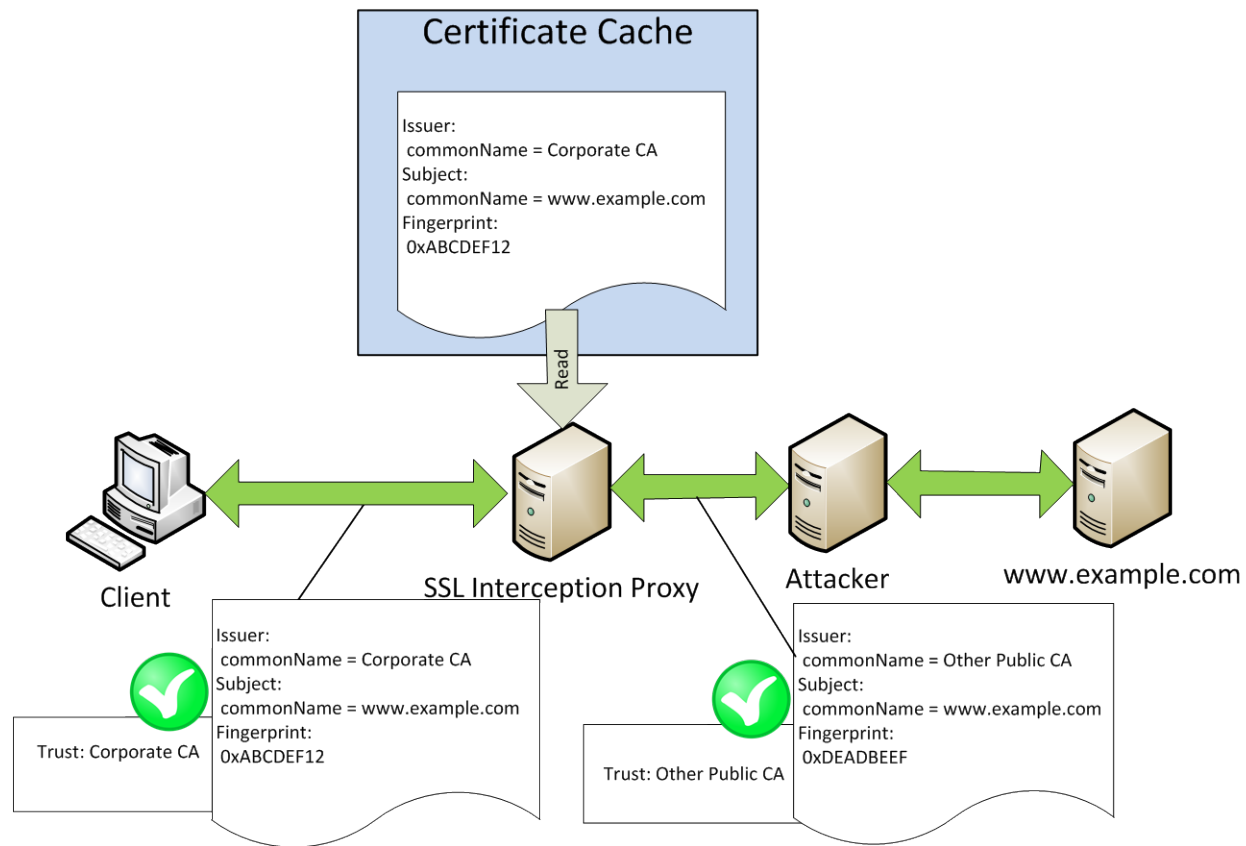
Certificate Cache

Issuer:
commonName = Corporate CA
Subject:
commonName = www.example.com
Fingerprint:
0xABCDEF12

Read

Client

SSL Interception Proxy

Attacker

www.example.com

Issuer:
commonName = Corporate CA
Subject:
commonName = www.example.com
Fingerprint:
0xABCDEF12

Trust: Corporate CA

Issuer:
commonName = Other Public CA
Subject:
commonName = www.example.com
Fingerprint:
0xDEADBEEF

Trust: Other Public CA